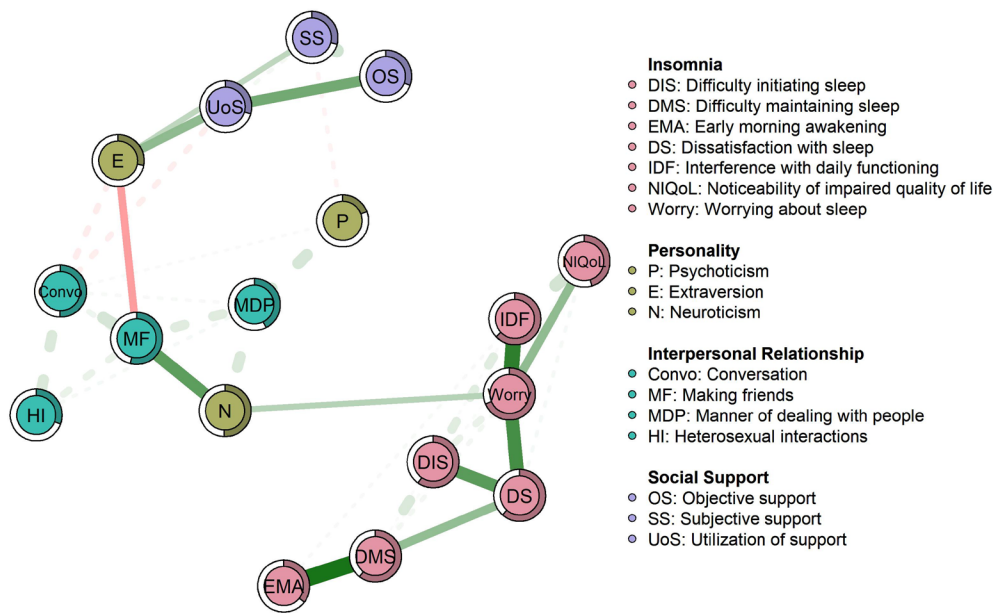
SS
OS
UoS
E
P
Convo
MDP
MF
HI
N
NIQoL
IDF
Worry
DIS
DS
DMS
EMA

Insomnia
DIS: Difficulty initiating sleep
DMS: Difficulty maintaining sleep
EMA: Early morning awakening
DS: Dissatisfaction with sleep
IDF: Interference with daily functioning
NIQoL: Noticeability of impaired quality of life
Worry: Worrying about sleep

Personality
P: Psychoticism
E: Extraversion
N: Neuroticism

Interpersonal Relationship
Convo: Conversation
MF: Making friends
MDP: Manner of dealing with people
HI: Heterosexual interactions

Social Support
OS: Objective support
SS: Subjective support
UoS: Utilization of support